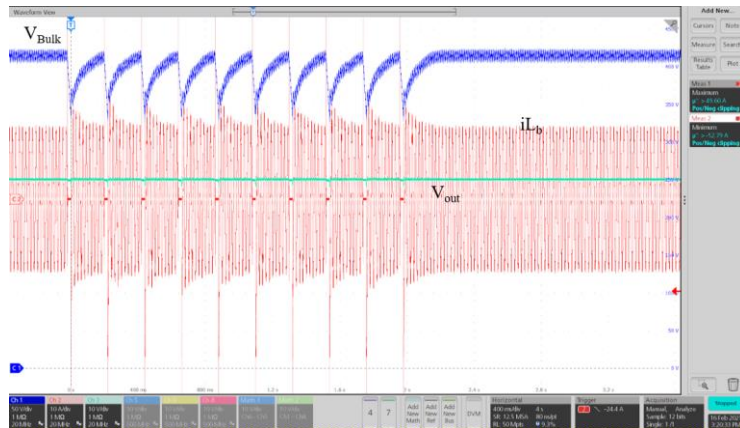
Waveform View

$V_{Bulk}$

$iL_b$

$V_{out}$

400 V

350 V

300 V

250 V

200 V

150 V

100 V

50 V

0 V

0 s

400 ms

800 ms

1.2 s

1.6 s

2 s

2.4 s

2.8 s

3.2 s

Add New...

Cursors

Note

Measure

Search

Results Table

Plot

Meas 1

Maximum

Pos/Neg clipping

Meas 2

Minimum

Pos/Neg clipping

Ch 1
50 V/div
1 MΩ
20 MHz

Ch 2
10 A/div
1 MΩ
20 MHz

Ch 3
10 V/div
1 MΩ
20 MHz

Ch 5

Ch 6

Ch 7

Math 1

Math 2

4

7

Add New Math

Add New Ref

Add New Bus

DVM

Horizontal
400 ms/div
SR: 12.5 MS/s
RL: 50 Mpts
4 s
80 ns/pt

Trigger
-24.4 A

Acquisition
Manual, Analyze
Sample: 12 bits
Single: 1/1

Stopped